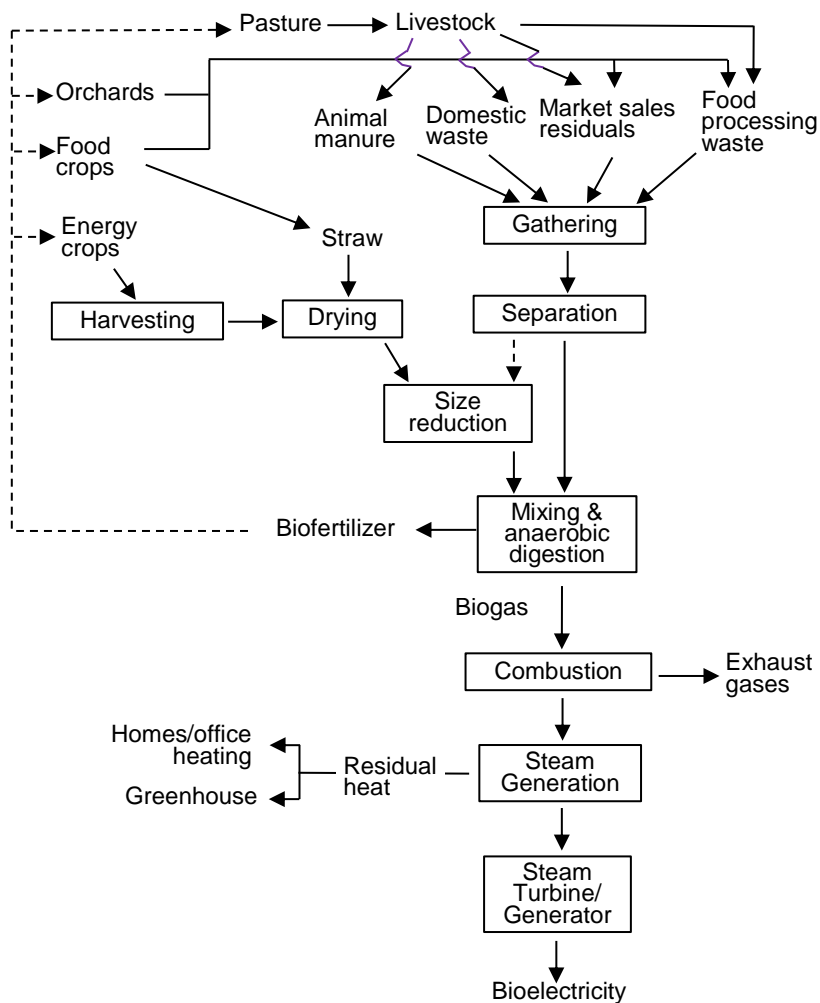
Pasture
Livestock
Orchards
Food crops
Animal manure
Domestic waste
Market sales residuals
Food processing waste
Energy crops
Straw
Gathering
Harvesting
Drying
Separation
Size reduction
Biofertilizer
Mixing & anaerobic digestion
Biogas
Combustion
Exhaust gases
Homes/office heating
Greenhouse
Residual heat
Steam Generation
Steam Turbine/ Generator
Bioelectricity